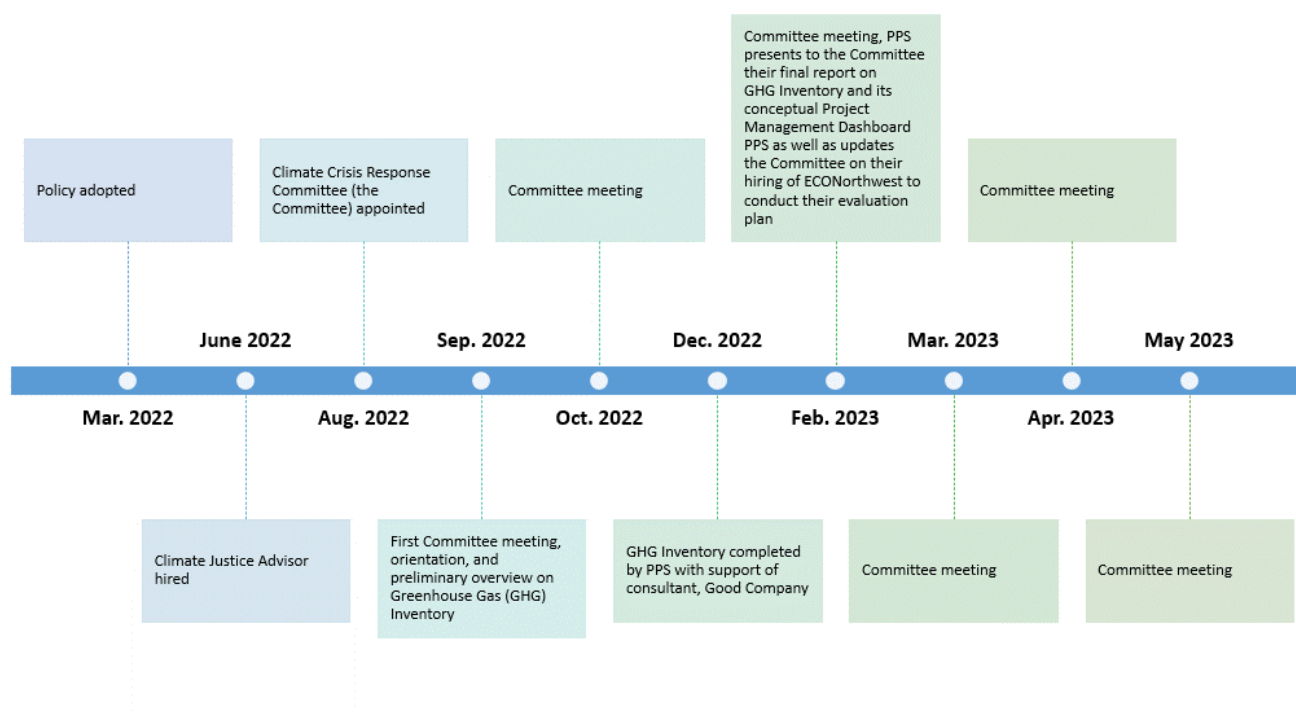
Committee meeting, PPS presents to the Committee their final report on GHG Inventory and its conceptual Project Management Dashboard PPS as well as updates the Committee on their hiring of ECONorthwest to conduct their evaluation plan

Policy adopted

Climate Crisis Response Committee (the Committee) appointed

Committee meeting

Committee meeting

June 2022

Sep. 2022

Dec. 2022

Mar. 2023

May 2023

Mar. 2022

Aug. 2022

Oct. 2022

Feb. 2023

Apr. 2023

Climate Justice Advisor hired

First Committee meeting, orientation, and preliminary overview on Greenhouse Gas (GHG) Inventory

GHG Inventory completed by PPS with support of consultant, Good Company

Committee meeting

Committee meeting